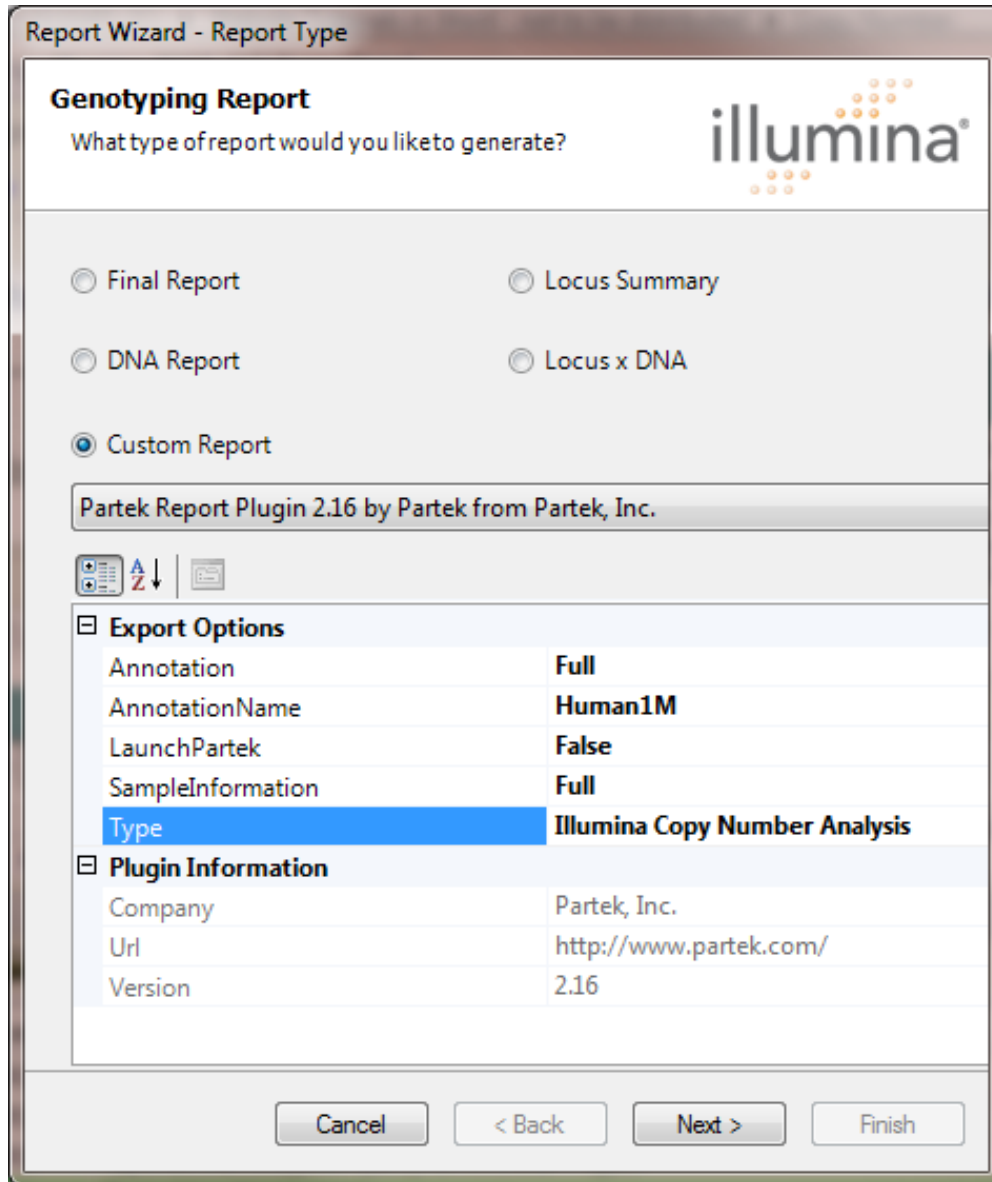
Report Wizard - Report Type

Genotyping Report

What type of report would you liketo generate?

illumina

Final Report

Locus Summary

DNA Report

Locus x DNA

Custom Report

Partek Report Plugin 2.16 by Partek from Partek, Inc.

| ⊟ Export Options | |
|---|---|
| Annotation | Full |
| AnnotationName | Human1M |
| LaunchPartek | False |
| SampleInformation | Full |
| Type | Illumina Copy Number Analysis |
| ⊟ Plugin Information | |
| Company | Partek, Inc. |
| Url | http://www.partek.com/ |
| Version | 2.16 |

Cancel

< Back

Next >

Finish